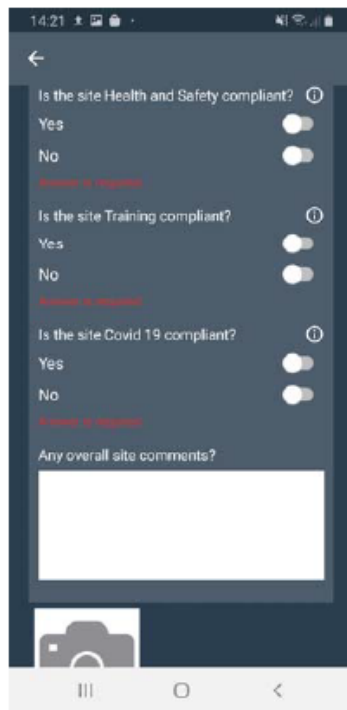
14:21

Is the site Health and Safety compliant?

Yes

No

Answer is required

Is the site Training compliant?

Yes

No

Answer is required

Is the site Covid 19 compliant?

Yes

No

Answer is required

Any overall site comments?